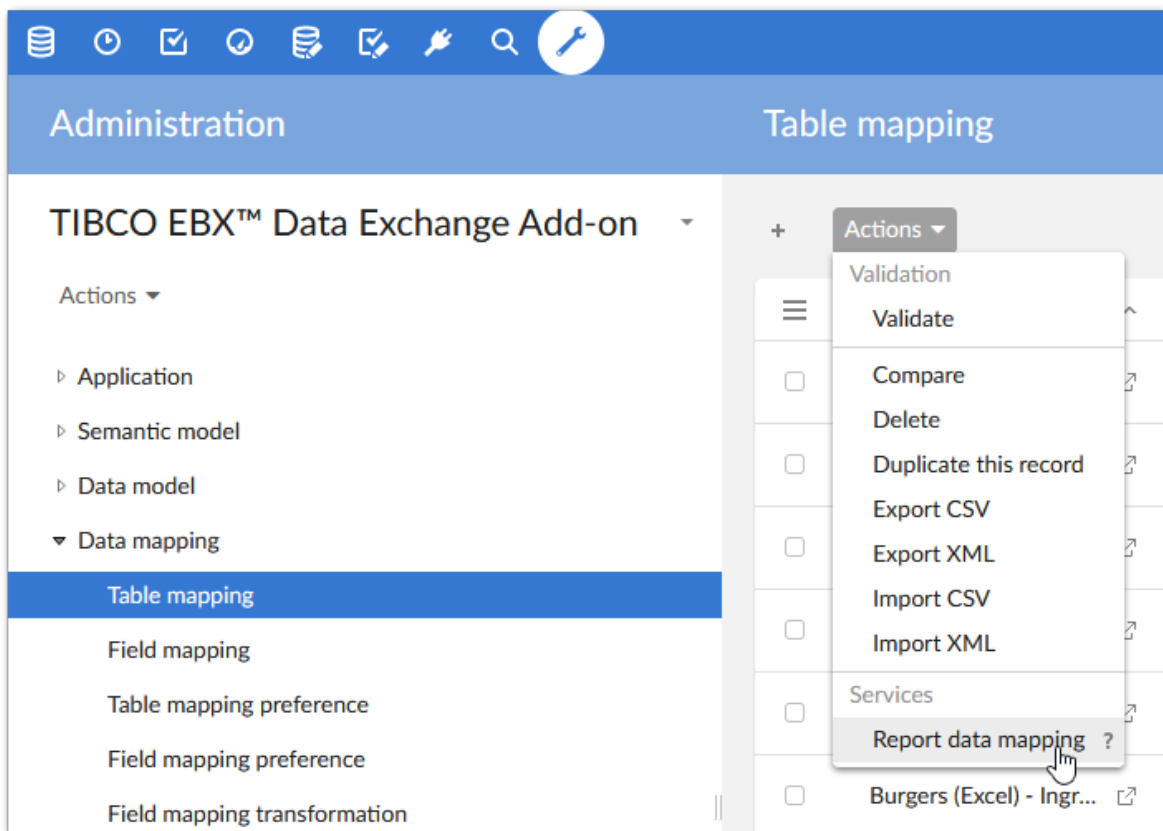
Administration

TIBCO EBX™ Data Exchange Add-on

Actions

Application
Semantic model
Data model
Data mapping
Table mapping
Field mapping
Table mapping preference
Field mapping preference
Field mapping transformation

Table mapping

+ Actions

Validation
Validate
Compare
Delete
Duplicate this record
Export CSV
Export XML
Import CSV
Import XML
Services
Report data mapping ?

Burgers (Excel) - Ingr...